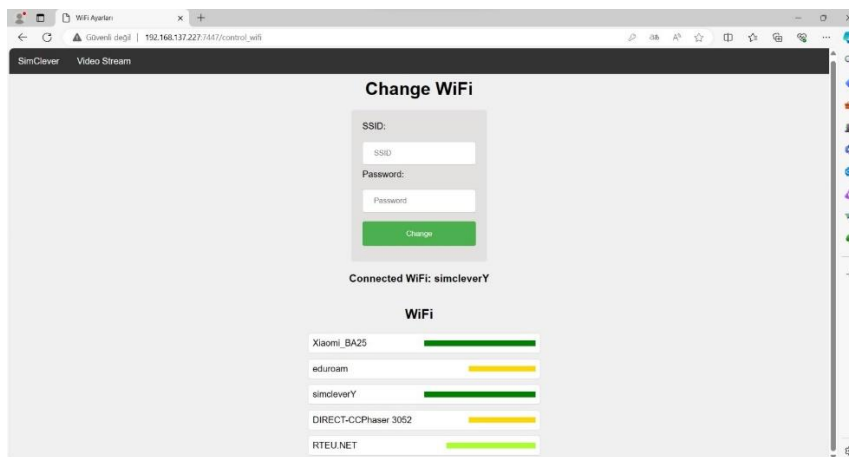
WiFi Ayarları

Güvenli değil | 192.168.137.227:7447/control_wifi

SimClever Video Stream

Change WiFi

SSID:

SSID

Password:

Password

Change

Connected WiFi: simcleverY

WiFi

Xiaomi_BA25

eduroam

simcleverY

DIRECT-CCPhaser 3052

RTEU.NET